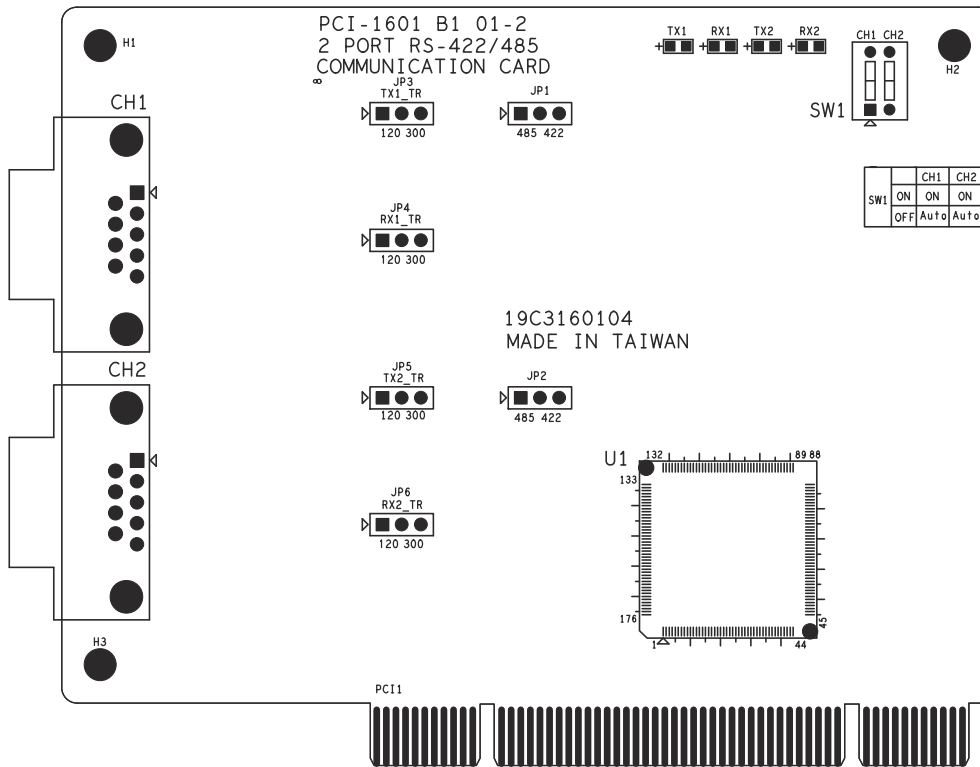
PCI-1601 B1 01-2
2 PORT RS-422/485
COMMUNICATION CARD

H1

TX1 RX1 TX2 RX2

CH1 CH2

H2

SW1

CH1

JP3
TX1_TR
120 300

JP1
485 422

| SW1 | | CH1 | CH2 |
|---|---|---|---|
| | ON | ON | ON |
| | OFF | Auto | Auto |

JP4
RX1_TR
120 300

19C3160104
MADE IN TAIWAN

CH2

JP5
TX2_TR
120 300

JP2
485 422

U1
132
89 88
133

JP6
RX2_TR
120 300

176
1
44
45

H3

PCI1